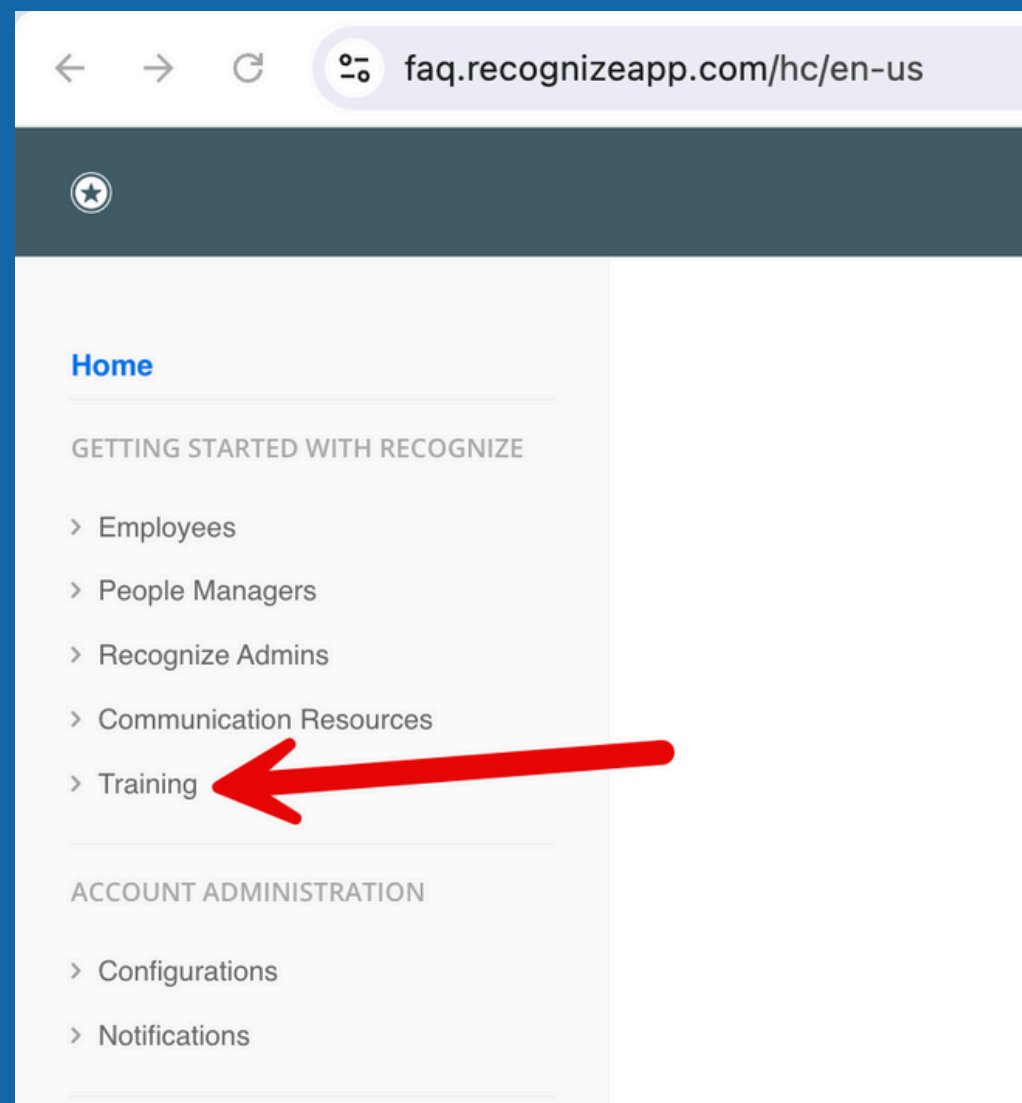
faq.recognizeapp.com/hc/en-us

Home

GETTING STARTED WITH RECOGNIZE

› Employees

› People Managers

› Recognize Admins

› Communication Resources

› Training

ACCOUNT ADMINISTRATION

› Configurations

› Notifications